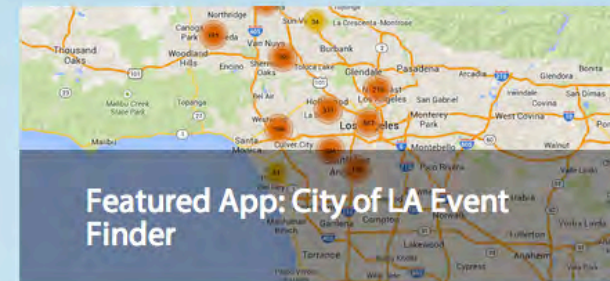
Northridge
Sun Valley
La Crescenta-Montrose
Canoga Park
Van Nuys
Burbank
Thousand Oaks
Woodland Hills
Encino
Sherman Oaks
Toluca Lake
Glendale
Pasadena
Arcadia
Glendora
Calabasas
Topanga
Hollywood
East Los Angeles
San Gabriel
Irwindale
Covina
Malibu Creek State Park
Los Angeles
Monterey Park
West Covina
Malibu
Santa Monica
Culver City
Montebello
Walnut
Pico Rivera
Featured App: City of LA Event Finder
Compton
Manhattan Beach
Gardena
Fullerton
Lakewood
Torrance
Cypress